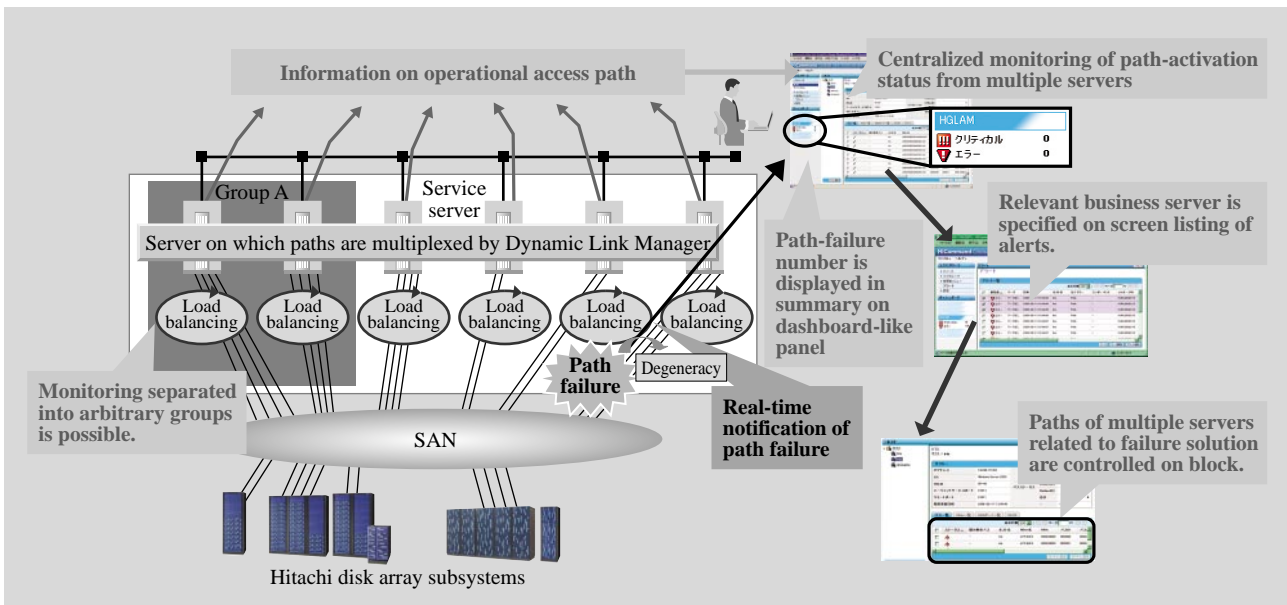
Information on operational access path

Centralized monitoring of path-activation status from multiple servers

HGLAM
クリティカル 0
エラー 0

Group A

Service server

Server on which paths are multiplexed by Dynamic Link Manager

Load balancing

Load balancing

Load balancing

Load balancing

Load balancing

Load balancing

Path-failure number is displayed in summary on dashboard-like panel

Relevant business server is specified on screen listing of alerts.

Monitoring separated into arbitrary groups is possible.

Path failure

Degeneracy

Real-time notification of path failure

SAN

Paths of multiple servers related to failure solution are controlled on block.

Hitachi disk array subsystems